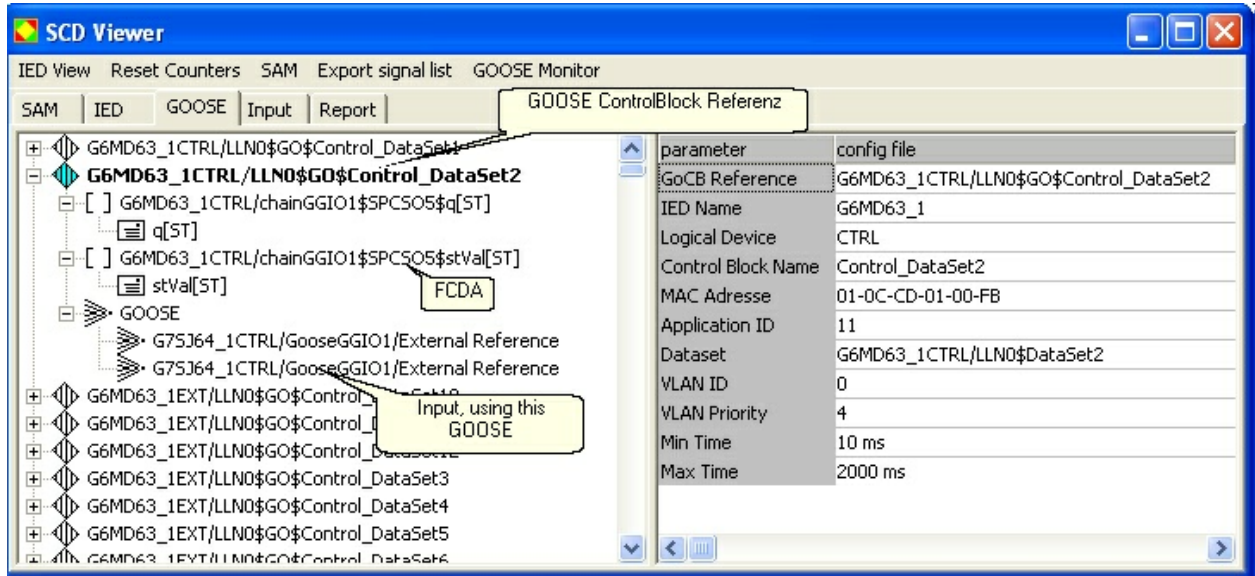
SCD Viewer

IED View Reset Counters SAM Export signal list GOOSE Monitor

SAM IED GOOSE Input Report

GOOSE ControlBlock Referenz

G6MD63_1CTRL/LLN0$GO$Control_DataSet1
G6MD63_1CTRL/LLN0$GO$Control_DataSet2
[ ] G6MD63_1CTRL/chainGGIO1$SPCSO5$q[ST]
q[ST]
[ ] G6MD63_1CTRL/chainGGIO1$SPCSO5$stVal[ST]
stVal[ST]
FCDA
GOOSE
G7SJ64_1CTRL/GooseGGIO1/External Reference
G7SJ64_1CTRL/GooseGGIO1/External Reference
G6MD63_1EXT/LLN0$GO$Control_DataSet10
Input, using this GOOSE
G6MD63_1EXT/LLN0$GO$Control_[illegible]
G6MD63_1EXT/LLN0$GO$Control_DataSet12
G6MD63_1EXT/LLN0$GO$Control_DataSet3
G6MD63_1EXT/LLN0$GO$Control_DataSet4
G6MD63_1EXT/LLN0$GO$Control_DataSet5
G6MD63_1EXT/LLN0$GO$Control_DataSet6

| parameter | config file |
|---|---|
| GoCB Reference | G6MD63_1CTRL/LLN0$GO$Control_DataSet2 |
| IED Name | G6MD63_1 |
| Logical Device | CTRL |
| Control Block Name | Control_DataSet2 |
| MAC Adresse | 01-0C-CD-01-00-FB |
| Application ID | 11 |
| Dataset | G6MD63_1CTRL/LLN0$DataSet2 |
| VLAN ID | 0 |
| VLAN Priority | 4 |
| Min Time | 10 ms |
| Max Time | 2000 ms |